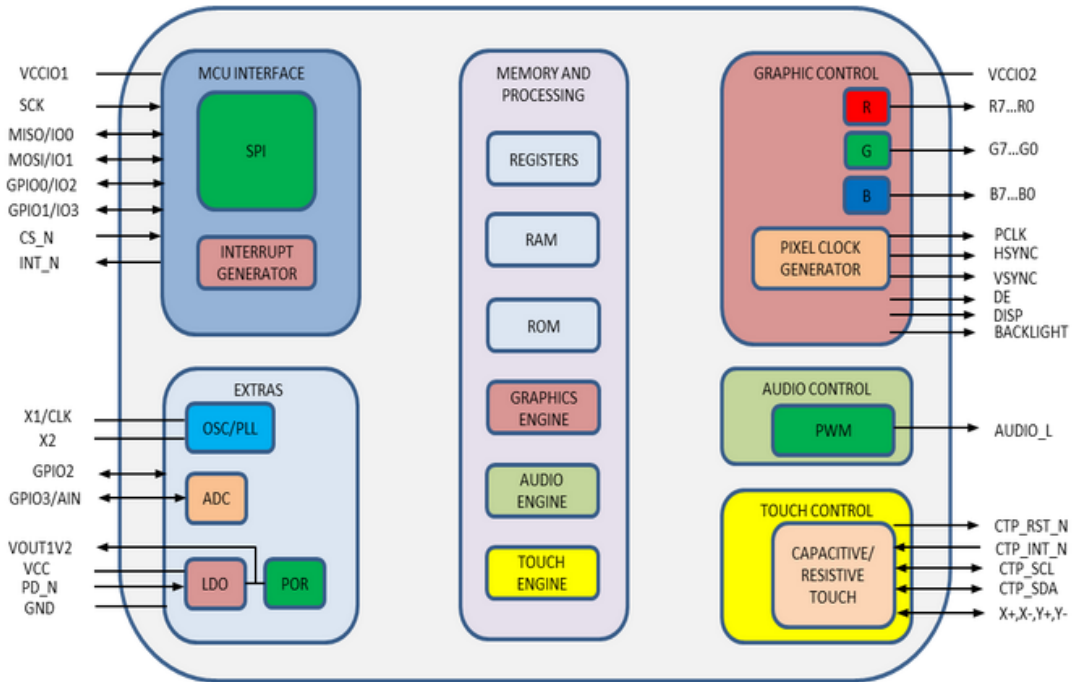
VCCIO1
SCK
MISO/IO0
MOSI/IO1
GPIO0/IO2
GPIO1/IO3
CS_N
INT_N

MCU INTERFACE
SPI
INTERRUPT GENERATOR

MEMORY AND PROCESSING
REGISTERS
RAM
ROM
GRAPHICS ENGINE
AUDIO ENGINE
TOUCH ENGINE

GRAPHIC CONTROL
R
G
B
PIXEL CLOCK GENERATOR

VCCIO2
R7...R0
G7...G0
B7...B0
PCLK
HSYNC
VSYNC
DE
DISP
BACKLIGHT

X1/CLK
X2
GPIO2
GPIO3/AIN
VOUT1V2
VCC
PD_N
GND

EXTRAS
OSC/PLL
ADC
LDO
POR

AUDIO CONTROL
PWM
AUDIO_L

TOUCH CONTROL
CAPACITIVE/ RESISTIVE TOUCH
CTP_RST_N
CTP_INT_N
CTP_SCL
CTP_SDA
X+,X-,Y+,Y-